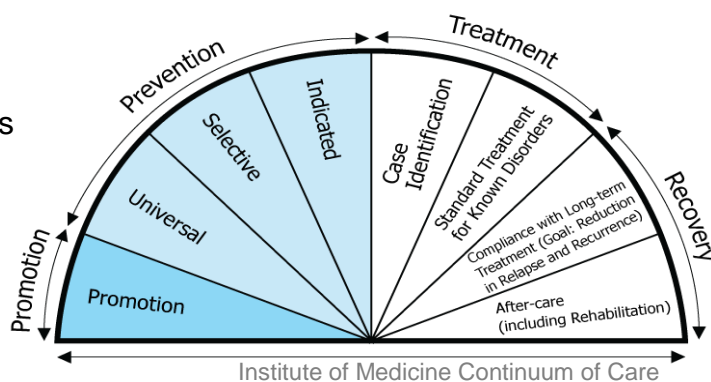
s

Promotion

Prevention

Treatment

Recovery

Promotion

Universal

Selective

Indicated

Case Identification

Standard Treatment for Known Disorders

Compliance with Long-term Treatment (Goal: Reduction in Relapse and Recurrence)

After-care (including Rehabilitation)

Institute of Medicine Continuum of Care